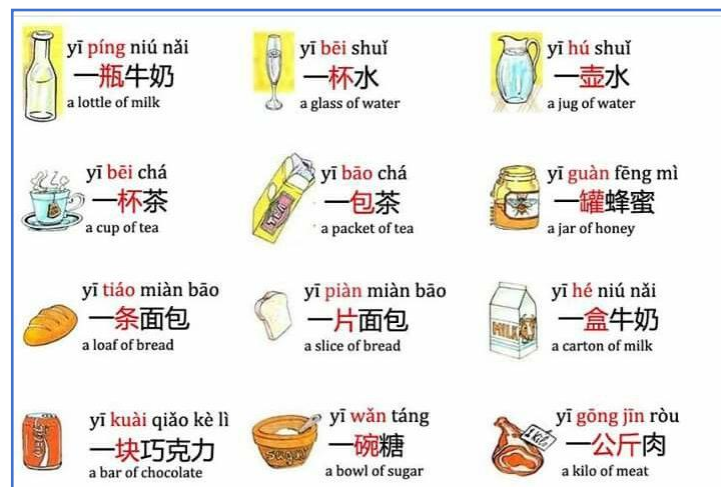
yī píng niú nǎi
一瓶牛奶
a lottle of milk

yī bēi shuǐ
一杯水
a glass of water

yī hú shuǐ
一壶水
a jug of water

yī bēi chá
一杯茶
a cup of tea

yī bāo chá
一包茶
a packet of tea

yī guàn fēng mì
一罐蜂蜜
a jar of honey

yī tiáo miàn bāo
一条面包
a loaf of bread

yī piàn miàn bāo
一片面包
a slice of bread

yī hé niú nǎi
一盒牛奶
a carton of milk

yī kuài qiǎo kè lì
一块巧克力
a bar of chocolate

yī wǎn táng
一碗糖
a bowl of sugar

yī gōng jīn ròu
一公斤肉
a kilo of meat